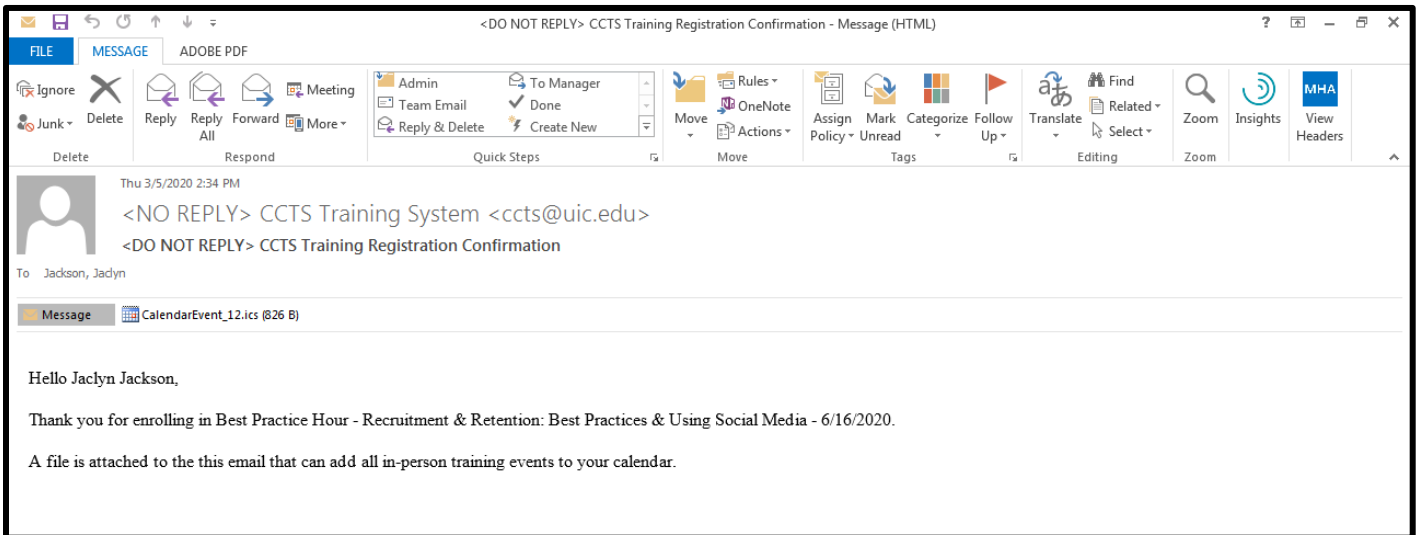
<DO NOT REPLY> CCTS Training Registration Confirmation - Message (HTML)

? – ✕

FILE MESSAGE ADOBE PDF

Ignore
Junk
Delete
Delete

Reply
Reply All
Forward
Meeting
More
Respond

Admin
Team Email
Reply & Delete
To Manager
Done
Create New
Quick Steps

Move
Rules
OneNote
Actions
Move

Assign Policy
Mark Unread
Categorize
Follow Up
Tags

Translate
Find
Related
Select
Editing

Zoom
Zoom

Insights

MHA
View Headers

Thu 3/5/2020 2:34 PM
<NO REPLY> CCTS Training System <ccts@uic.edu>
<DO NOT REPLY> CCTS Training Registration Confirmation

To Jackson, Jaclyn

Message
CalendarEvent_12.ics (826 B)

Hello Jaclyn Jackson,

Thank you for enrolling in Best Practice Hour - Recruitment & Retention: Best Practices & Using Social Media - 6/16/2020.

A file is attached to the this email that can add all in-person training events to your calendar.